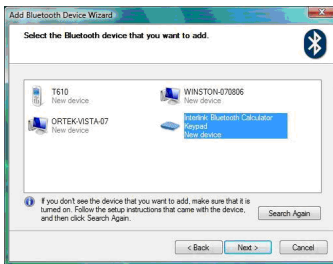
Add Bluetooth Device Wizard

Select the Bluetooth device that you want to add.

T610
New device

WINSTON-070806
New device

ORTEK-VISTA-07
New device

Interlink Bluetooth Calculator Keypad
New device

If you don't see the device that you want to add, make sure that it is turned on. Follow the setup instructions that came with the device, and then click Search Again.

Search Again

< Back
Next >
Cancel